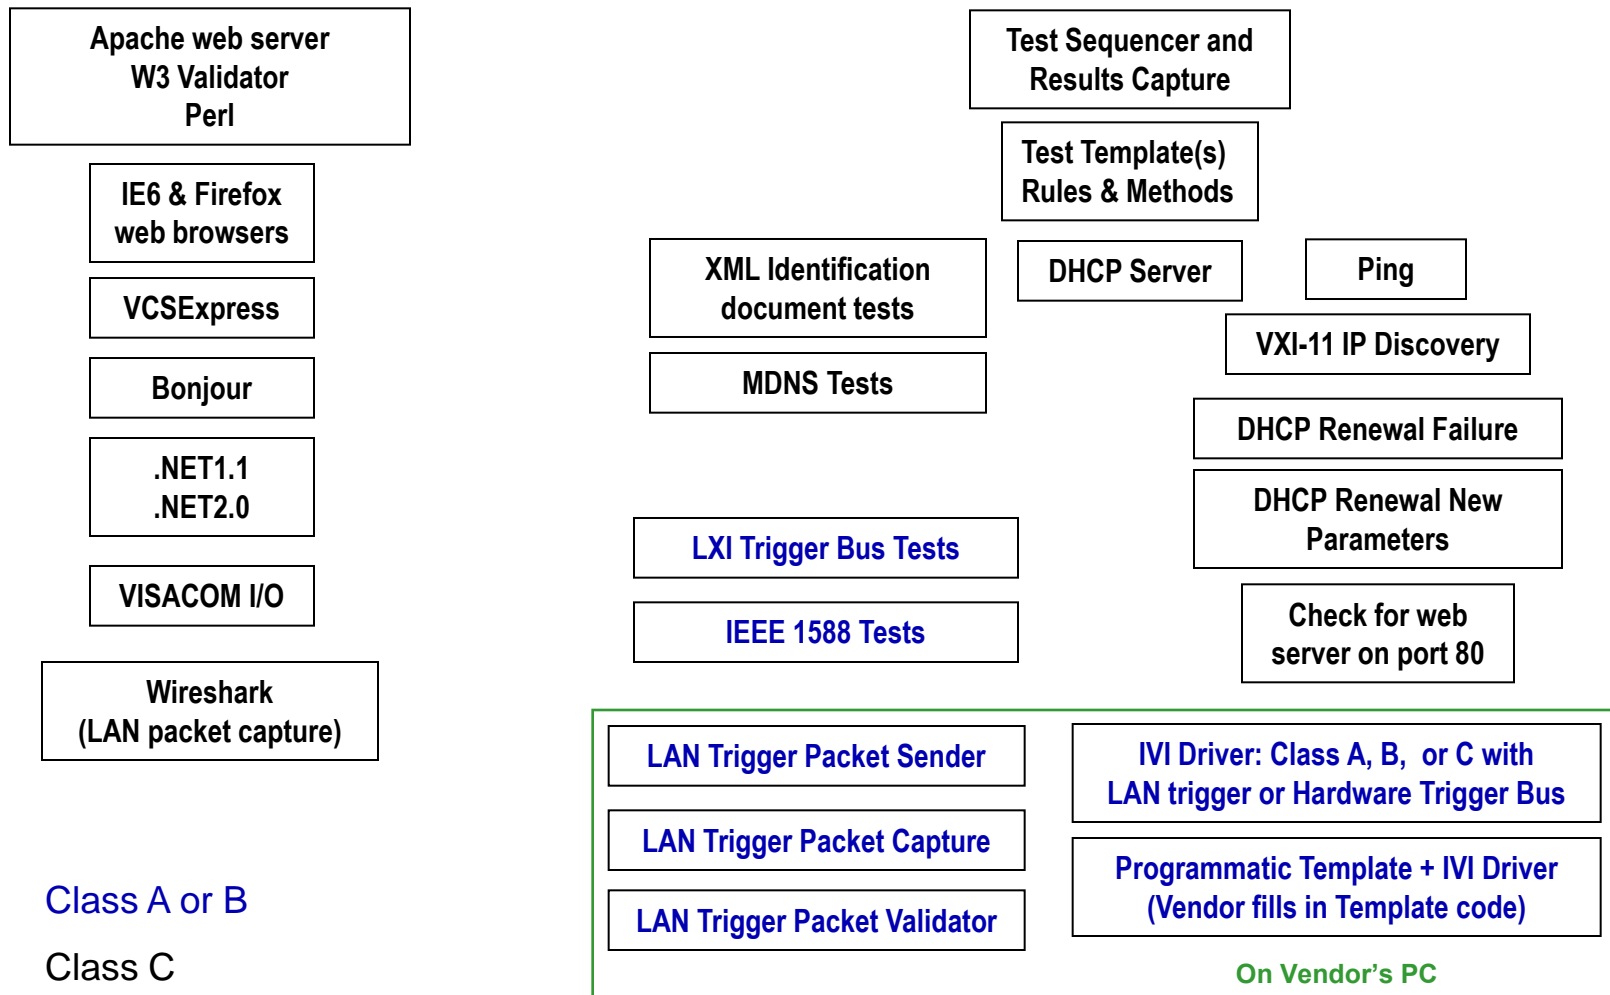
Apache web server
W3 Validator
Perl

IE6 & Firefox
web browsers

VCSExpress

Bonjour

.NET1.1
.NET2.0

VISACOM I/O

Wireshark
(LAN packet capture)

Class A or B

Class C

Test Sequencer and
Results Capture

Test Template(s)
Rules & Methods

XML Identification
document tests

DHCP Server

Ping

VXI-11 IP Discovery

MDNS Tests

DHCP Renewal Failure

DHCP Renewal New
Parameters

LXI Trigger Bus Tests

IEEE 1588 Tests

Check for web
server on port 80

LAN Trigger Packet Sender

LAN Trigger Packet Capture

LAN Trigger Packet Validator

IVI Driver: Class A, B, or C with
LAN trigger or Hardware Trigger Bus

Programmatic Template + IVI Driver
(Vendor fills in Template code)

On Vendor’s PC